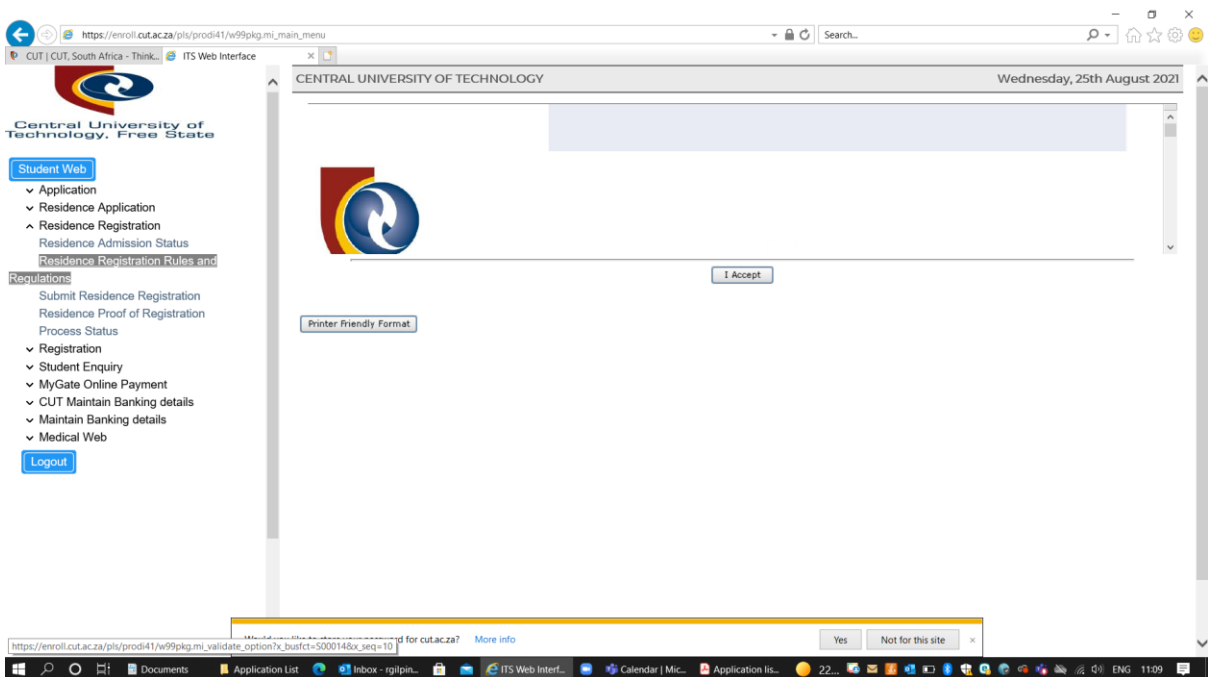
https://enroll.cut.ac.za/pls/prodi41/w99pkg.mi_main_menu

Search...

CUT | CUT, South Africa - Think...

ITS Web Interface

Central University of Technology, Free State

Student Web

Application

Residence Application

Residence Registration

Residence Admission Status

Residence Registration Rules and Regulations

Submit Residence Registration

Residence Proof of Registration

Process Status

Registration

Student Enquiry

MyGate Online Payment

CUT Maintain Banking details

Maintain Banking details

Medical Web

Logout

CENTRAL UNIVERSITY OF TECHNOLOGY

Wednesday, 25th August 2021

I Accept

Printer Friendly Format

Would you like to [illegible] d for cut.ac.za?

More info

Yes

Not for this site

https://enroll.cut.ac.za/pls/prodi41/w99pkg.mi_validate_option?x_busfct=S00014&x_seq=10

Documents

Application List

Inbox - rgilpin...

ITS Web Interf...

Calendar | Mic...

Application lis...

22...

ENG

11:09